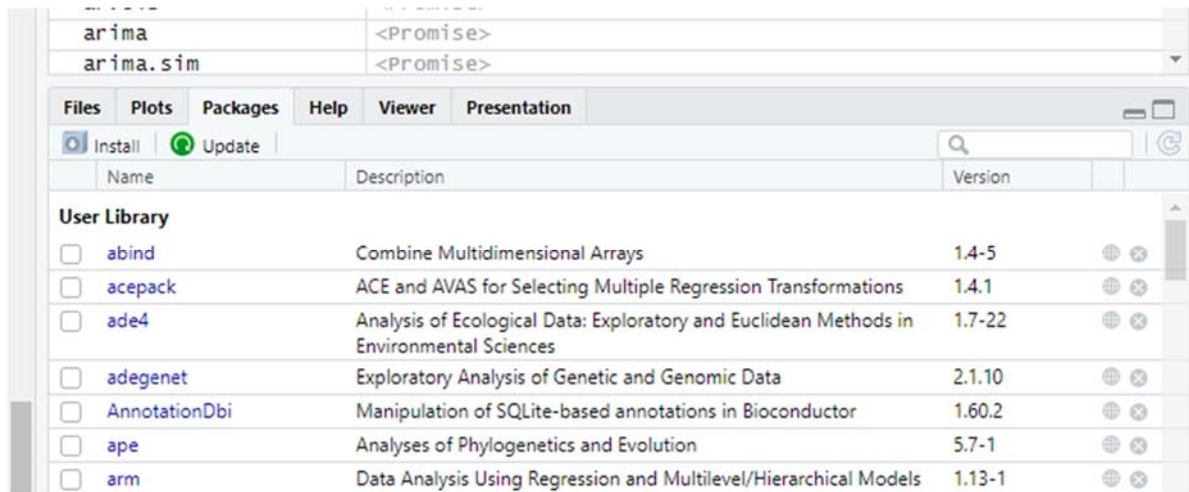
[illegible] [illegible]
arima <Promise>
arima.sim <Promise>

Files Plots Packages Help Viewer Presentation

Install Update

| | Name | Description | Version |
|---|---|---|---|
| | **User Library** | | |
| | abind | Combine Multidimensional Arrays | 1.4-5 |
| | acepack | ACE and AVAS for Selecting Multiple Regression Transformations | 1.4.1 |
| | ade4 | Analysis of Ecological Data: Exploratory and Euclidean Methods in Environmental Sciences | 1.7-22 |
| | adegenet | Exploratory Analysis of Genetic and Genomic Data | 2.1.10 |
| | AnnotationDbi | Manipulation of SQLite-based annotations in Bioconductor | 1.60.2 |
| | ape | Analyses of Phylogenetics and Evolution | 5.7-1 |
| | arm | Data Analysis Using Regression and Multilevel/Hierarchical Models | 1.13-1 |